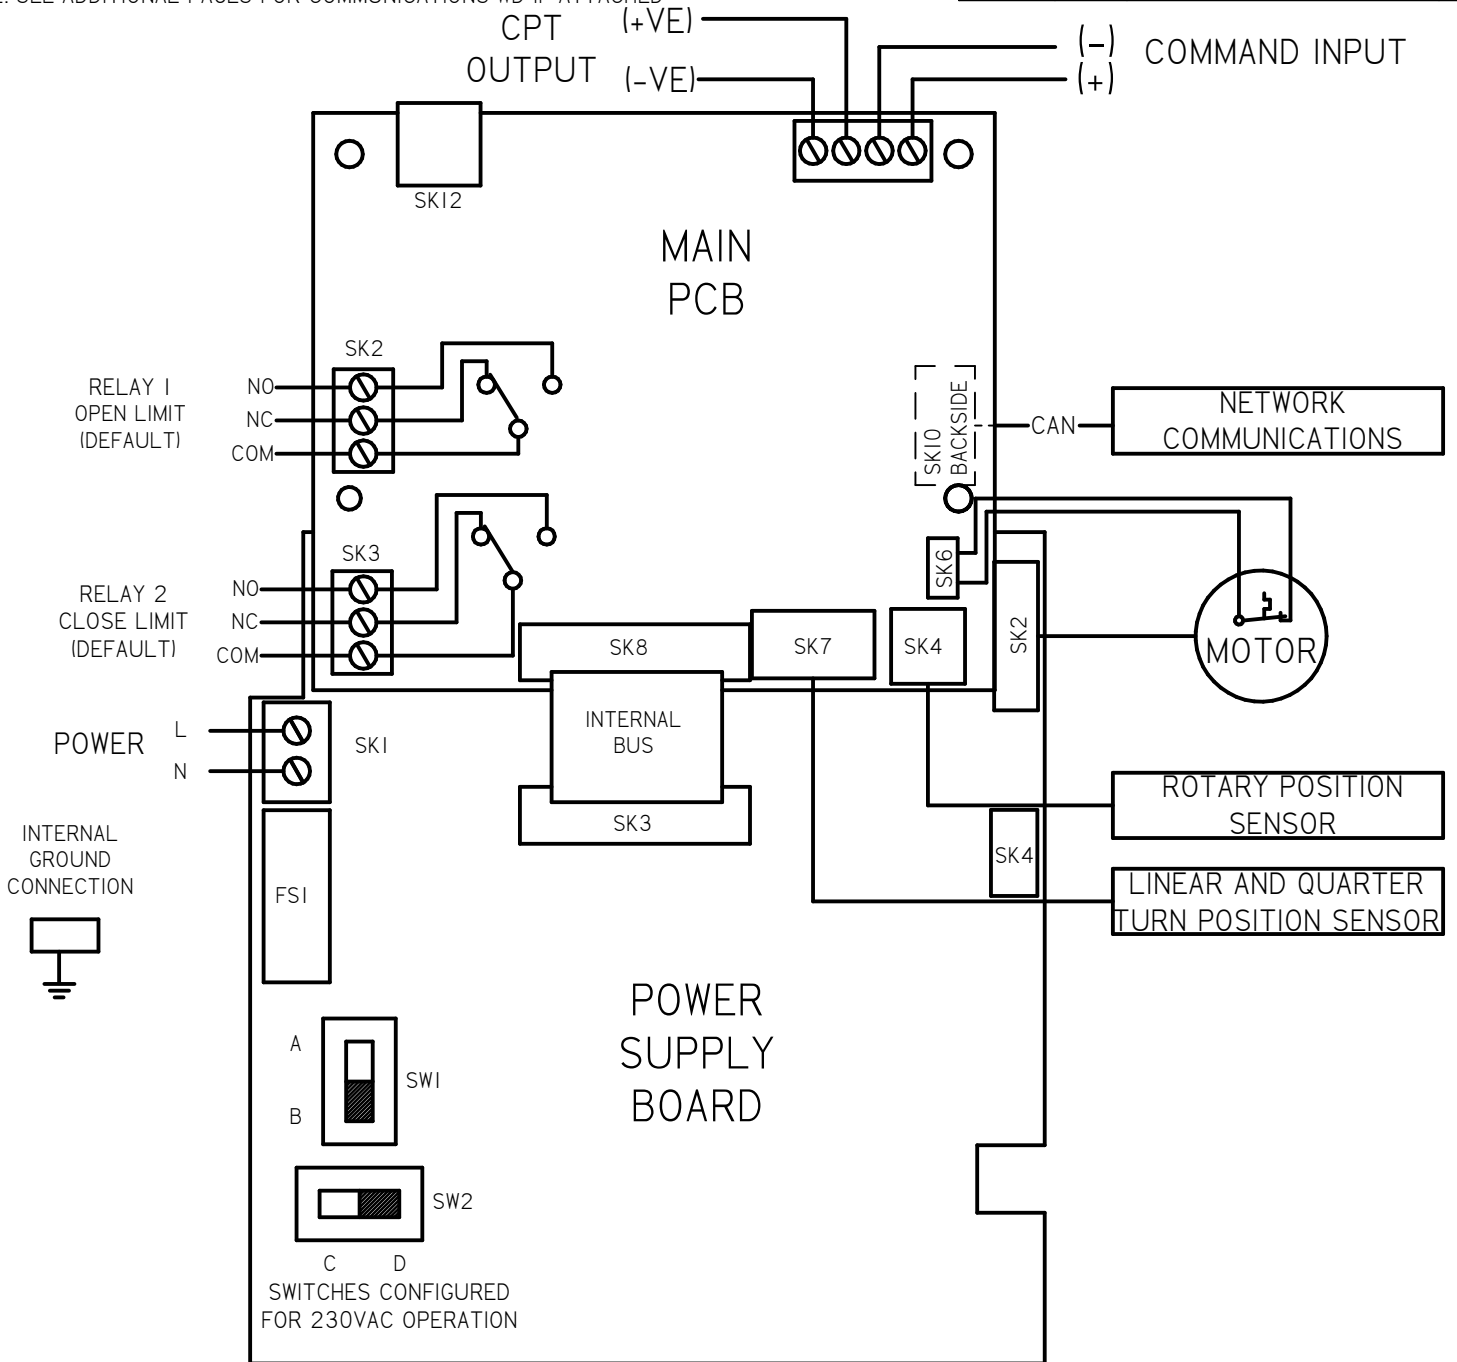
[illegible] SEE ADDITIONAL PAGES FOR COMMUNICATIONS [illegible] IF ATTACHED

CPT OUTPUT

(+VE)

(-VE)

(-)

(+)

COMMAND INPUT

SK12

MAIN PCB

SK2

RELAY 1 OPEN LIMIT (DEFAULT)

NO

NC

COM

SK10 BACKSIDE

CAN

NETWORK COMMUNICATIONS

SK3

RELAY 2 CLOSE LIMIT (DEFAULT)

NO

NC

COM

SK6

SK8

SK7

SK4

SK2

MOTOR

POWER

L

N

SK1

INTERNAL BUS

SK3

ROTARY POSITION SENSOR

INTERNAL GROUND CONNECTION

SK4

FS1

LINEAR AND QUARTER TURN POSITION SENSOR

POWER SUPPLY BOARD

A

B

SW1

SW2

C D

SWITCHES CONFIGURED FOR 230VAC OPERATION